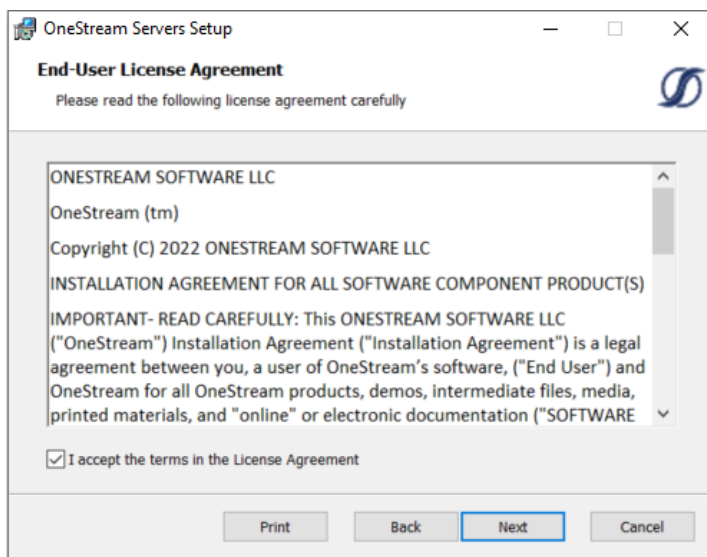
OneStream Servers Setup

End-User License Agreement

Please read the following license agreement carefully

ONESTREAM SOFTWARE LLC

OneStream (tm)

Copyright (C) 2022 ONESTREAM SOFTWARE LLC

INSTALLATION AGREEMENT FOR ALL SOFTWARE COMPONENT PRODUCT(S)

IMPORTANT- READ CAREFULLY: This ONESTREAM SOFTWARE LLC ("OneStream") Installation Agreement ("Installation Agreement") is a legal agreement between you, a user of OneStream's software, ("End User") and OneStream for all OneStream products, demos, intermediate files, media, printed materials, and "online" or electronic documentation ("SOFTWARE

I accept the terms in the License Agreement

Print Back Next Cancel